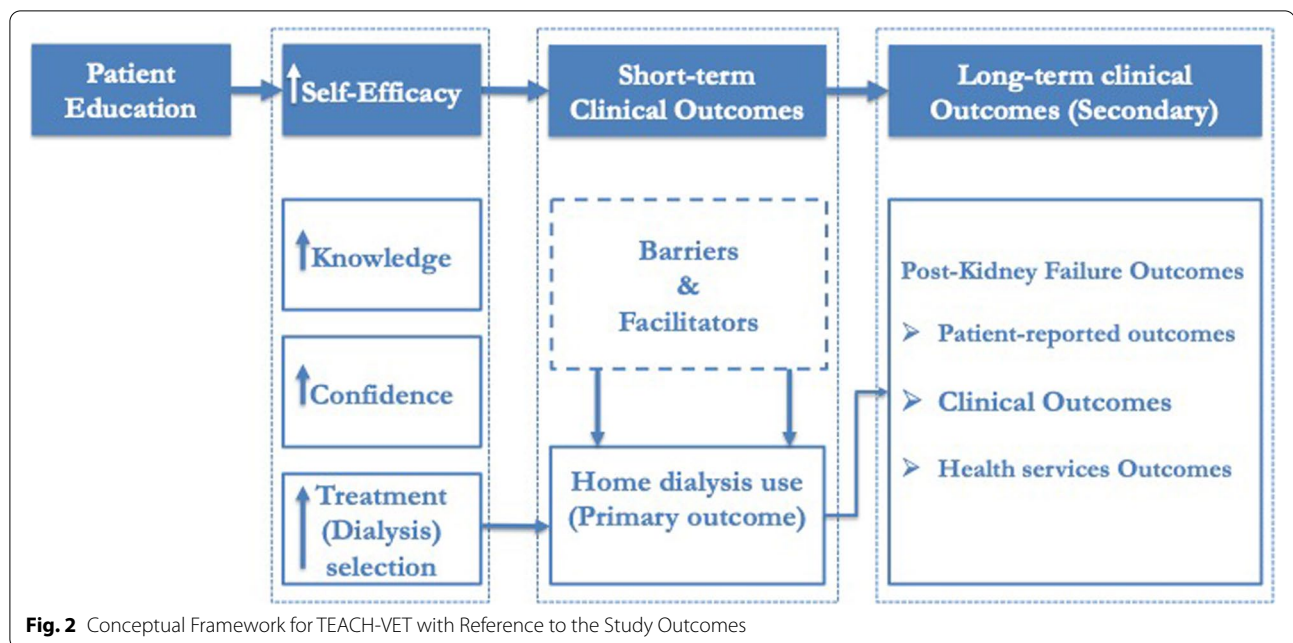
Patient Education

↑Self-Efficacy

Short-term Clinical Outcomes

Long-term clinical Outcomes (Secondary)

↑Knowledge

↑Confidence

↑Treatment (Dialysis) selection

Barriers & Facilitators

Home dialysis use (Primary outcome)

Post-Kidney Failure Outcomes

➢ Patient-reported outcomes

➢ Clinical Outcomes

➢ Health services Outcomes

**Fig. 2** Conceptual Framework for TEACH-VET with Reference to the Study Outcomes